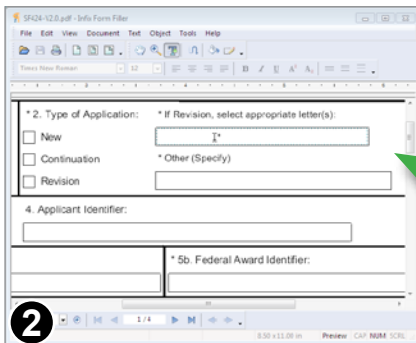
SF424-V2.0.pdf - Info Form Filler

File Edit View Document Text Object Tools Help

Times New Roman 12

* 2. Type of Application:

* If Revision, select appropriate letter(s):

New

Continuation

* Other (Specify)

Revision

4. Applicant Identifier:

* 5b. Federal Award Identifier:

2

1 / 4

8.50 x 11.00 in

Preview CAP NUM SCRL